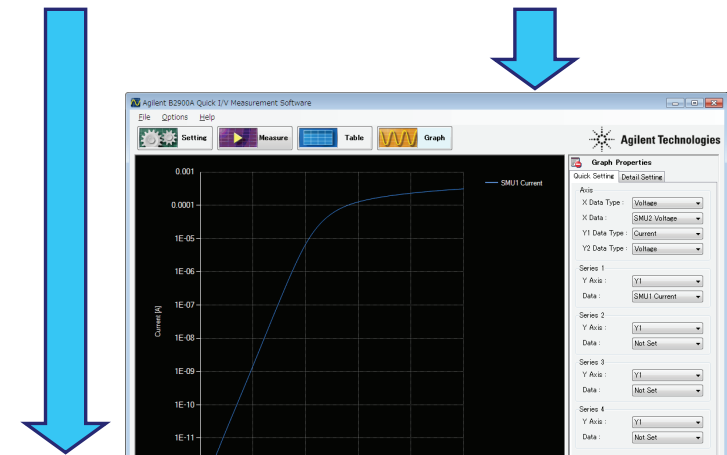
Agilent B2900A Quick I/V Measurement Software

File Options Help

Setting Measure Table Graph

Agilent Technologies

0.001
0.0001
1E-05
1E-06
1E-07
1E-08
1E-09
1E-10
1E-11

Current [A]

SMU1 Current

Graph Properties

Quick Setting Detail Setting

Axis
X Data Type : Voltage
X Data : SMU2 Voltage
Y1 Data Type : Current
Y2 Data Type : Voltage

Series 1
Y Axis : Y1
Data : SMU1 Current

Series 2
Y Axis : Y1
Data : Not Set

Series 3
Y Axis : Y1
Data : Not Set

Series 4
Y Axis : Y1
Data : Not Set